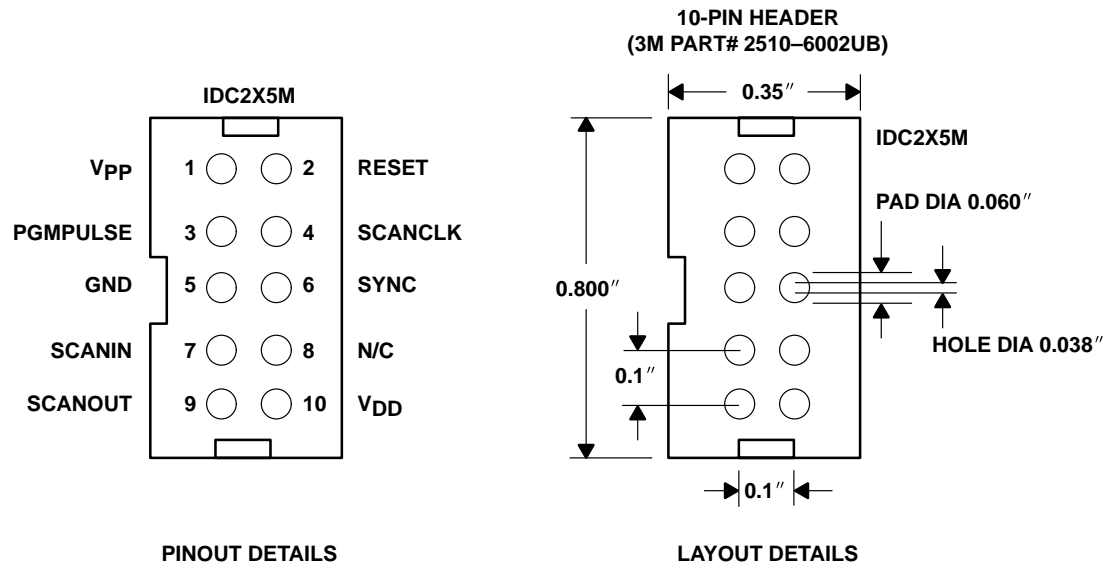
IDC2X5M

$V_{PP}$ 1 2 RESET

PGMPULSE 3 4 SCANCLK

GND 5 6 SYNC

SCANIN 7 8 N/C

SCANOUT 9 10 $V_{DD}$

PINOUT DETAILS

10-PIN HEADER
(3M PART# 2510–6002UB)

0.35″

IDC2X5M

PAD DIA 0.060″

0.800″

HOLE DIA 0.038″

0.1″

0.1″

LAYOUT DETAILS